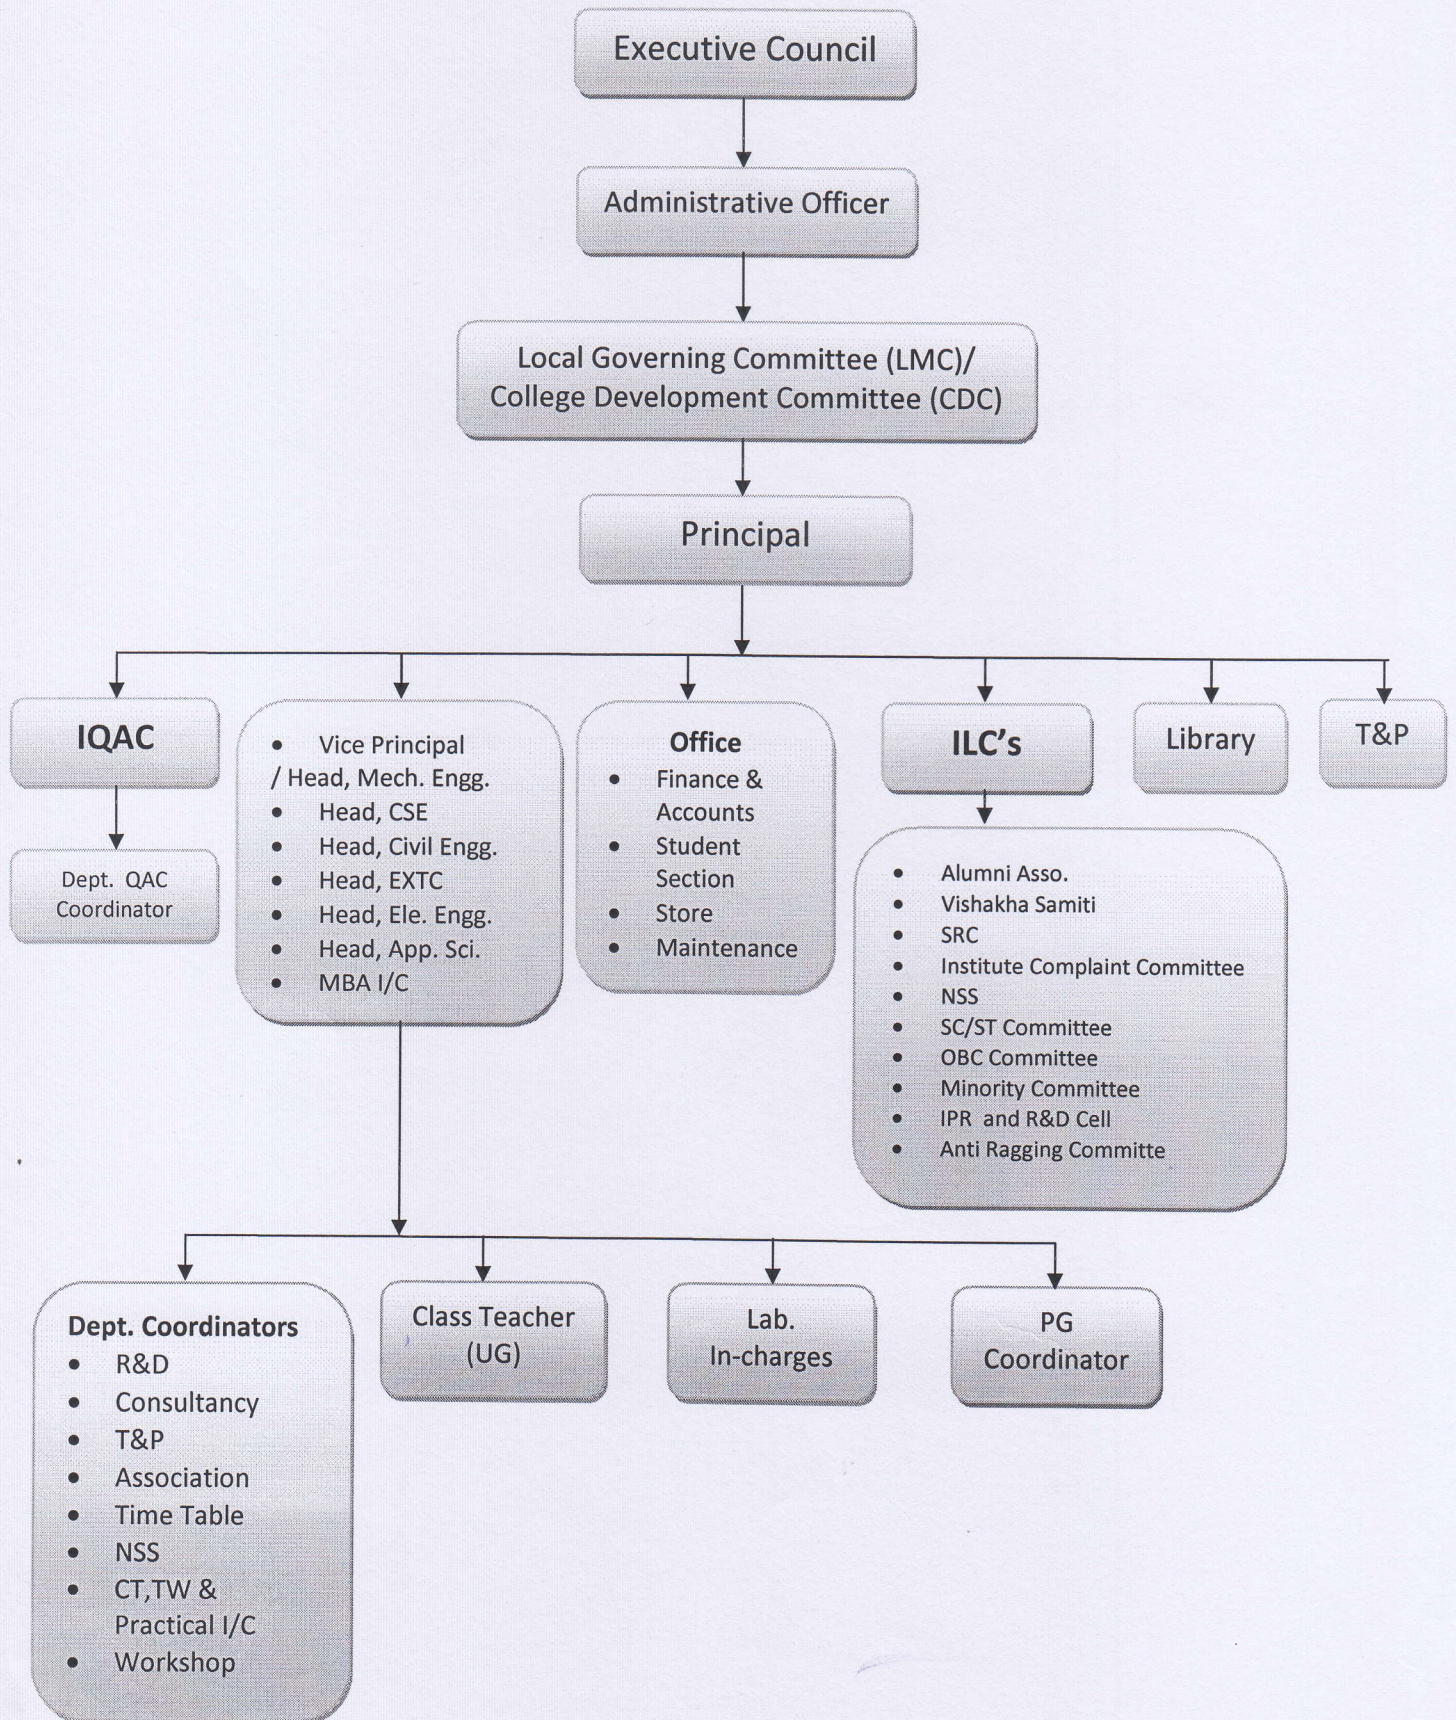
Executive Council

Administrative Officer

Local Governing Committee (LMC)/ College Development Committee (CDC)

Principal

IQAC

Dept. QAC Coordinator

- Vice Principal / Head, Mech. Engg.
- Head, CSE
- Head, Civil Engg.
- Head, EXTC
- Head, Ele. Engg.
- Head, App. Sci.
- MBA I/C

Office
- Finance & Accounts
- Student Section
- Store
- Maintenance

ILC's

- Alumni Asso.
- Vishakha Samiti
- SRC
- Institute Complaint Committee
- NSS
- SC/ST Committee
- OBC Committee
- Minority Committee
- IPR and R&D Cell
- Anti Ragging Committe

Library

T&P

Dept. Coordinators
- R&D
- Consultancy
- T&P
- Association
- Time Table
- NSS
- CT,TW & Practical I/C
- Workshop

Class Teacher (UG)

Lab. In-charges

PG Coordinator